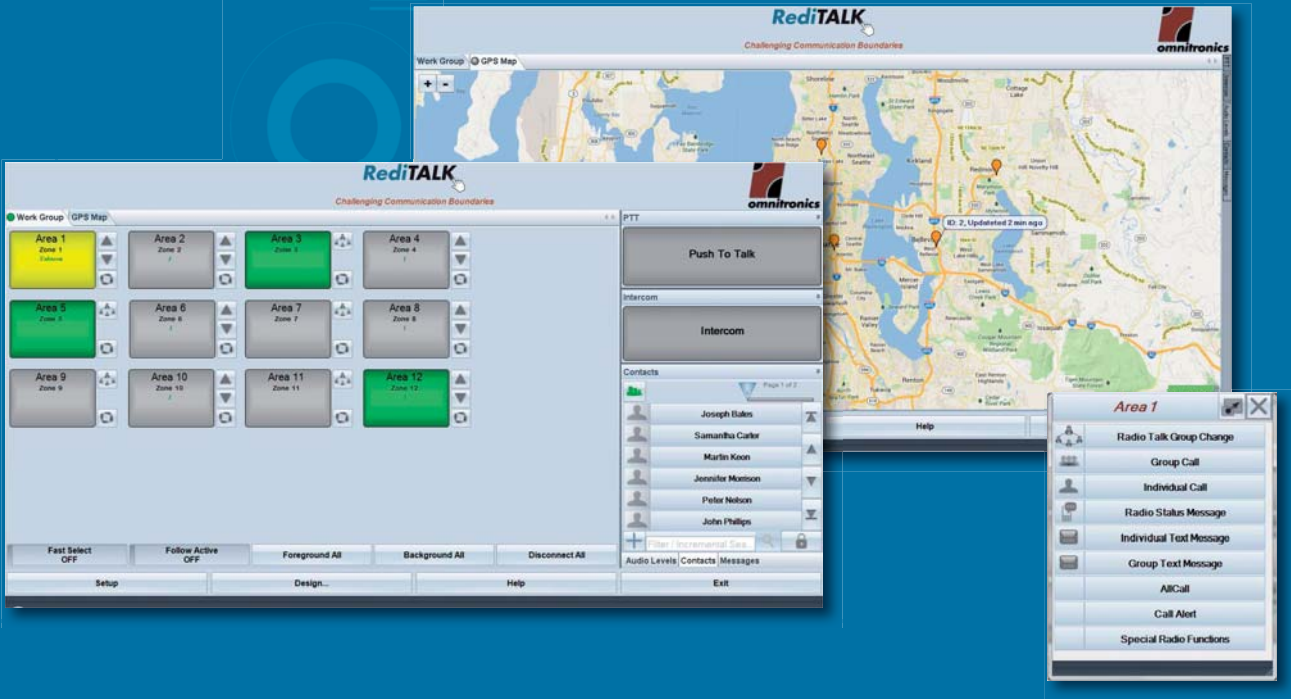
RediTALK
Challenging Communication Boundaries
omnitronics
Work Group
GPS Map
+
-
ID: 2, Updated 2 min ago
Help

RediTALK
Challenging Communication Boundaries
omnitronics
Work Group
GPS Map

| Area 1 Zone 1 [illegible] | Area 2 Zone 2 | Area 3 Zone 3 | Area 4 Zone 4 |
|---|---|---|---|
| Area 5 Zone 5 | Area 6 Zone 6 | Area 7 Zone 7 | Area 8 Zone 8 |
| Area 9 Zone 9 | Area 10 Zone 10 | Area 11 Zone 11 | Area 12 Zone 12 |

PTT
Push To Talk
Intercom
Intercom
Contacts
Page 1 of 2
Joseph Bales
Samantha Carter
Martin Keon
Jennifer Morrison
Peter Nelson
John Phillips
Filter / Incremental Sea...
Audio Levels
Contacts
Messages
Fast Select OFF
Follow Active OFF
Foreground All
Background All
Disconnect All
Setup
Design...
Help
Exit

Area 1
Radio Talk Group Change
Group Call
Individual Call
Radio Status Message
Individual Text Message
Group Text Message
AllCall
Call Alert
Special Radio Functions